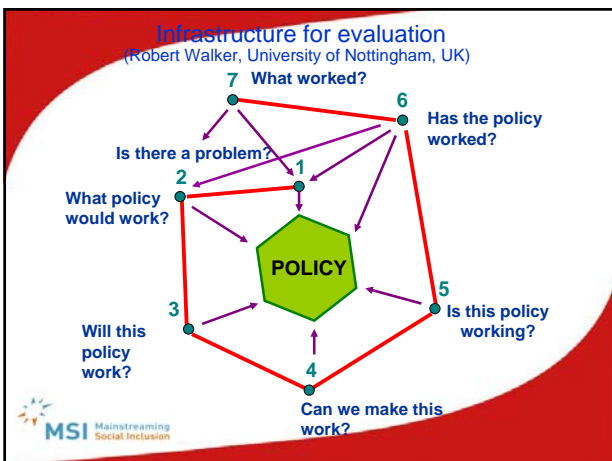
Infrastructure for evaluation
(Robert Walker, University of Nottingham, UK)

7 What worked?

6 Has the policy worked?

Is there a problem? 1

2 What policy would work?

POLICY

3 Will this policy work?

5 Is this policy working?

4 Can we make this work?

MSI Mainstreaming Social Inclusion